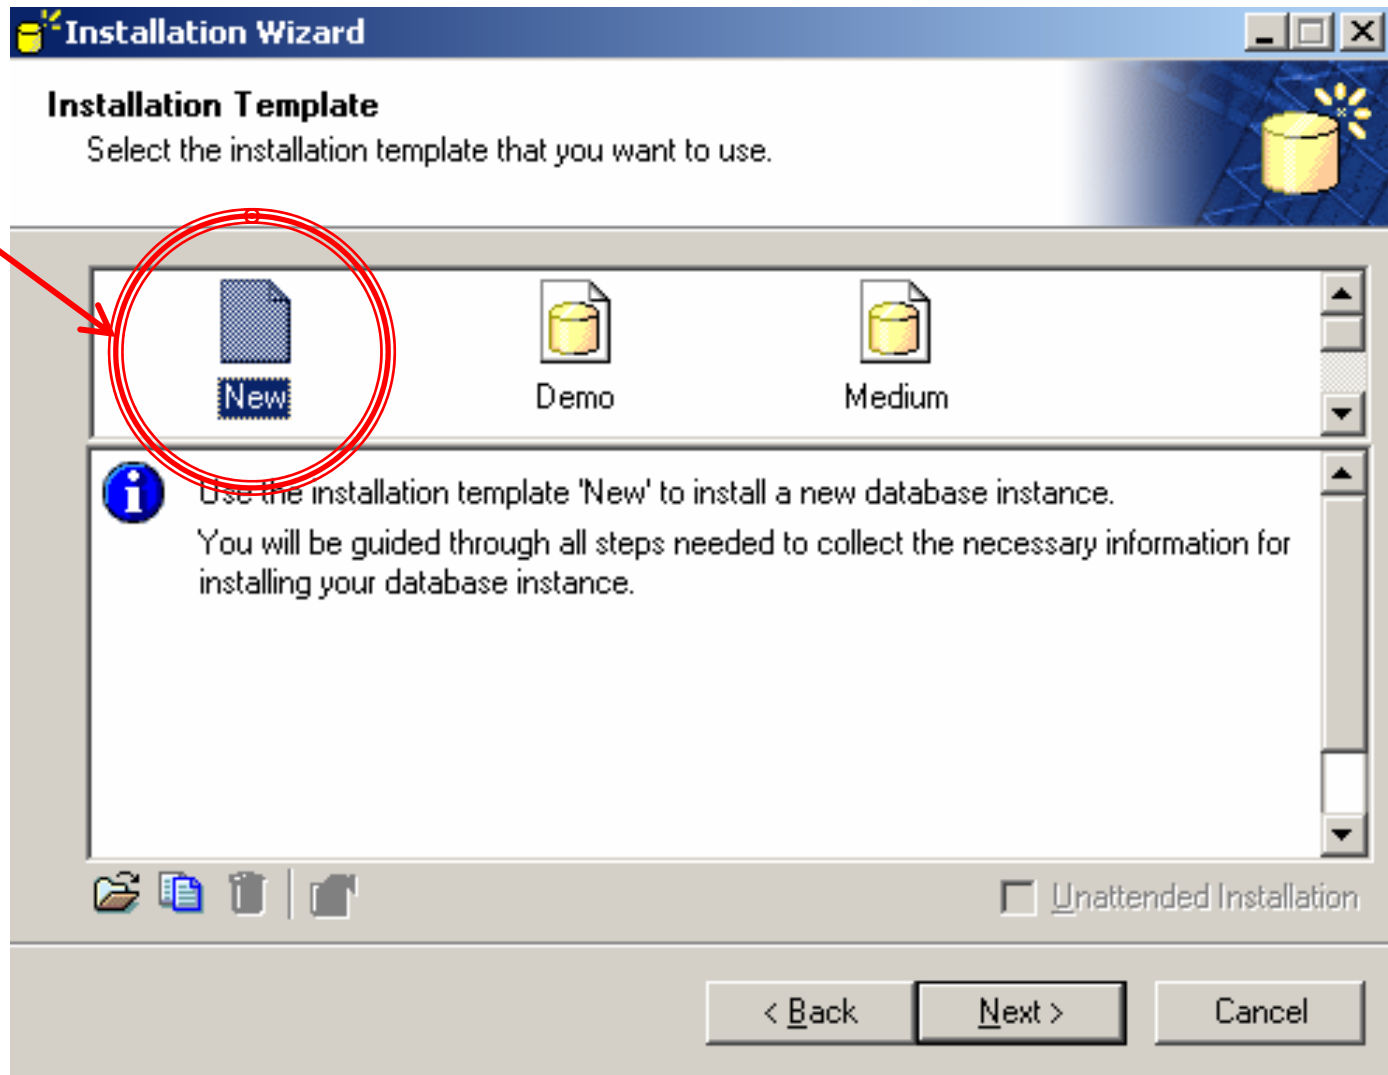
Installation Wizard

Installation Template
Select the installation template that you want to use.

New
Demo
Medium

Use the installation template 'New' to install a new database instance.

You will be guided through all steps needed to collect the necessary information for installing your database instance.

Unattended Installation

< Back
Next >
Cancel